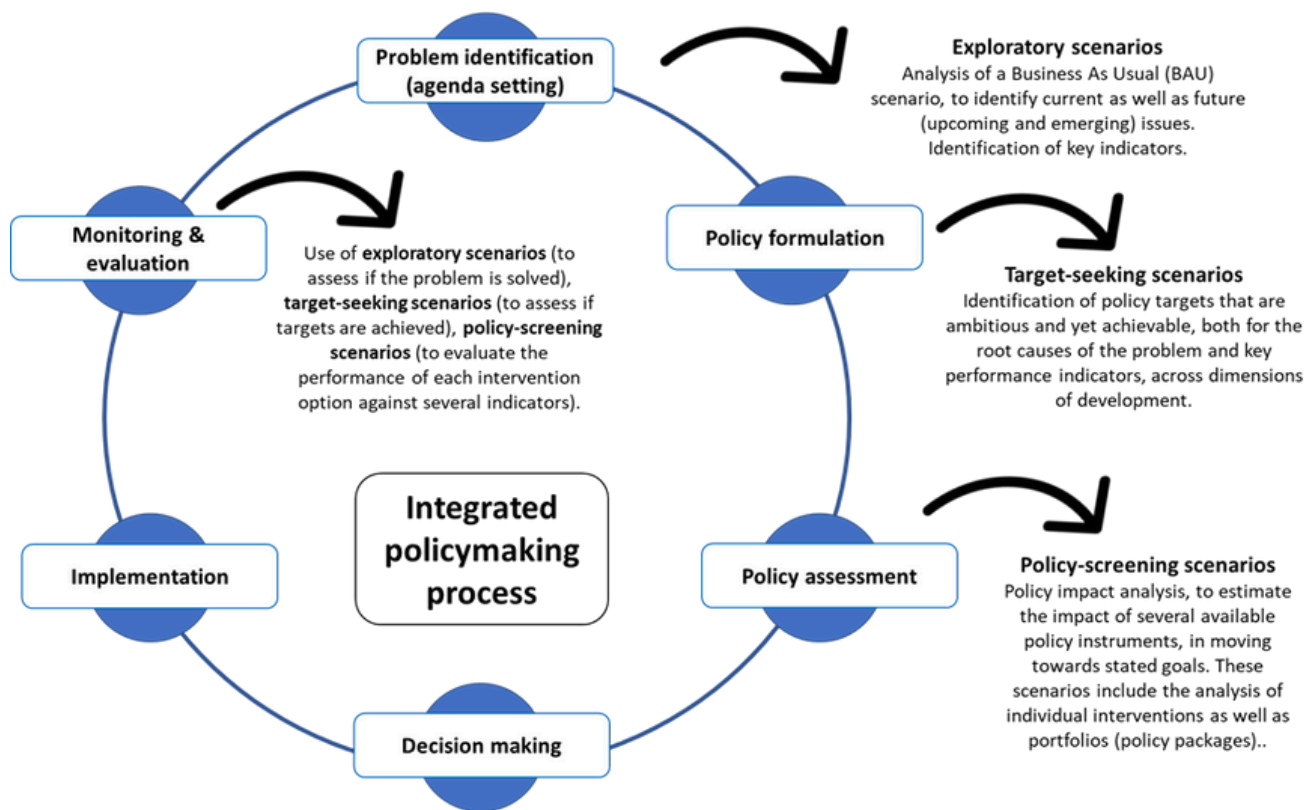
Problem identification (agenda setting)

Exploratory scenarios
Analysis of a Business As Usual (BAU) scenario, to identify current as well as future (upcoming and emerging) issues. Identification of key indicators.

Monitoring & evaluation

Use of exploratory scenarios (to assess if the problem is solved), target-seeking scenarios (to assess if targets are achieved), policy-screening scenarios (to evaluate the performance of each intervention option against several indicators).

Policy formulation

Target-seeking scenarios
Identification of policy targets that are ambitious and yet achievable, both for the root causes of the problem and key performance indicators, across dimensions of development.

Integrated policymaking process

Implementation

Policy assessment

Policy-screening scenarios
Policy impact analysis, to estimate the impact of several available policy instruments, in moving towards stated goals. These scenarios include the analysis of individual interventions as well as portfolios (policy packages)..

Decision making